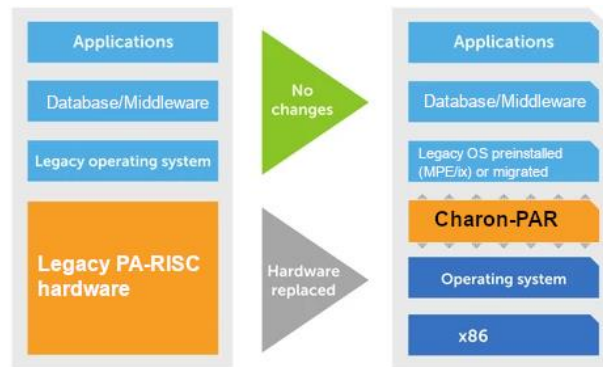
Applications

Database/Middleware

Legacy operating system

Legacy PA-RISC hardware

No changes

Hardware replaced

Applications

Database/Middleware

Legacy OS preinstalled (MPE/ix) or migrated

Charon-PAR

Operating system

x86